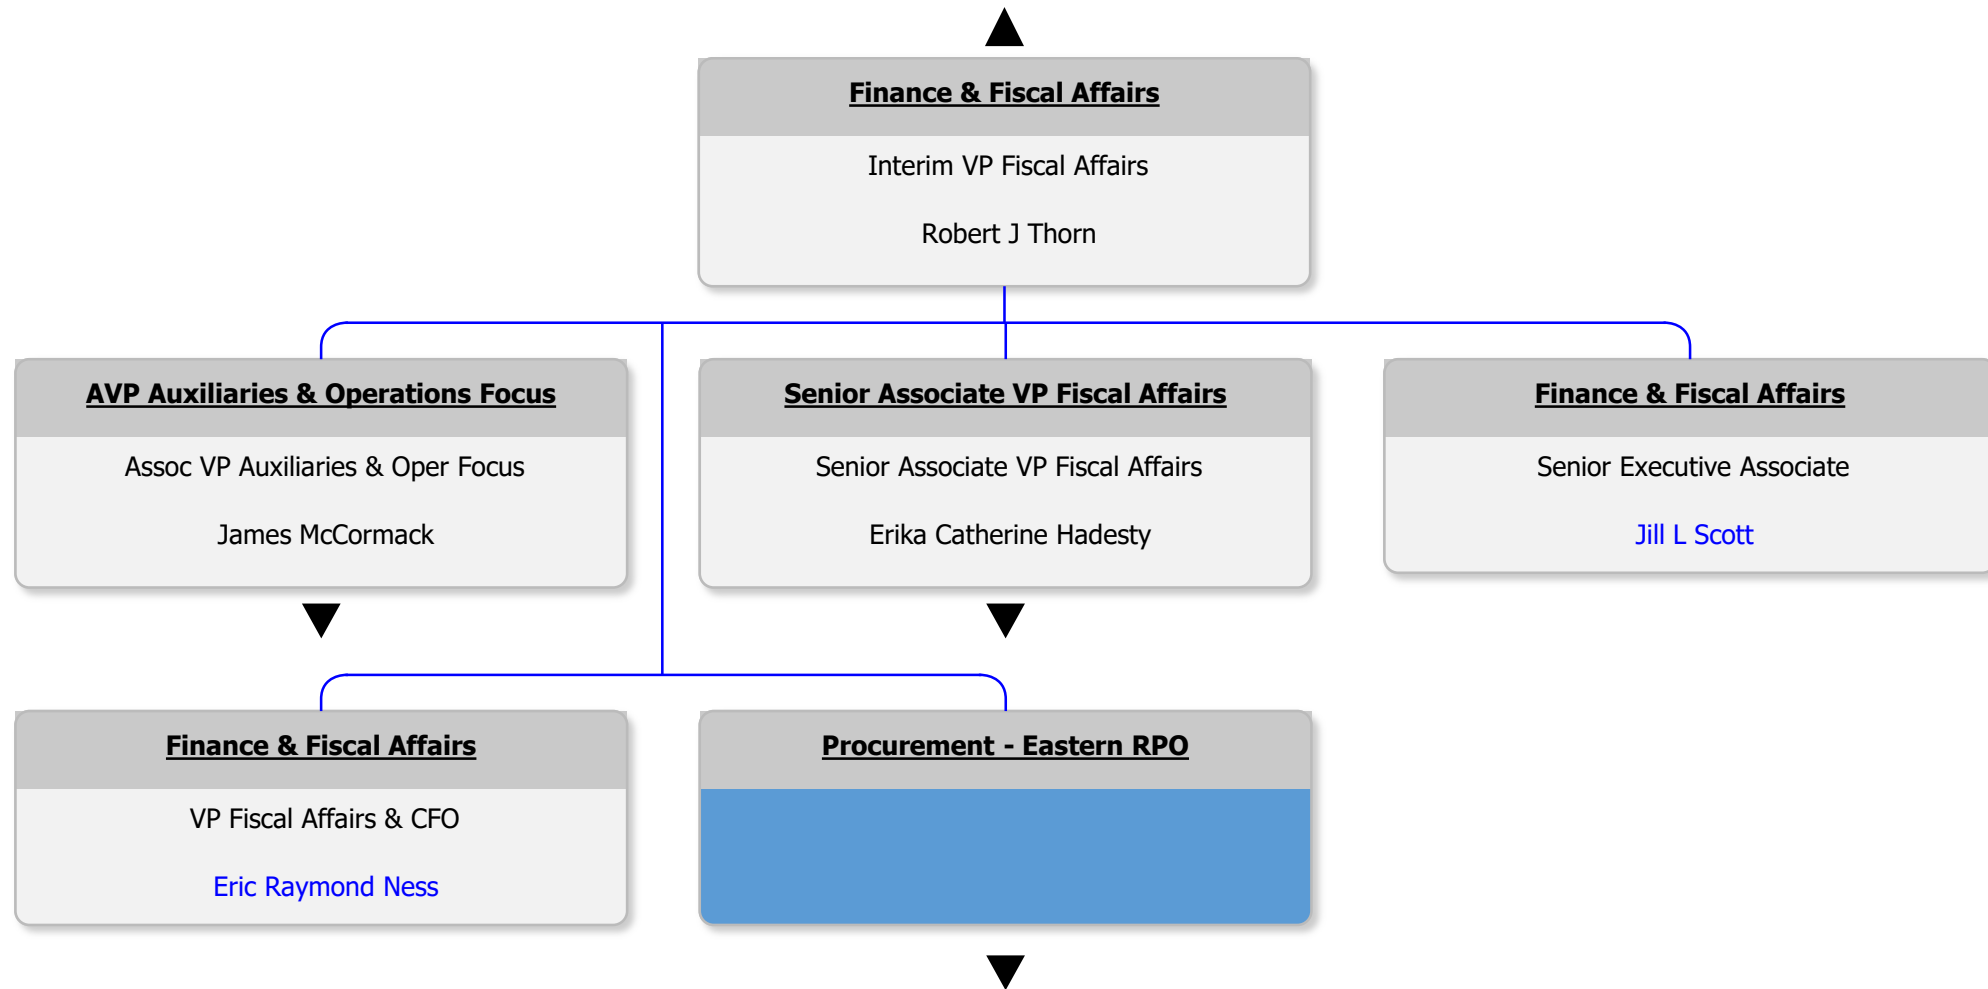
Finance & Fiscal Affairs
Interim VP Fiscal Affairs
Robert J Thorn

AVP Auxiliaries & Operations Focus
Assoc VP Auxiliaries & Oper Focus
James McCormack

Senior Associate VP Fiscal Affairs
Senior Associate VP Fiscal Affairs
Erika Catherine Hadesty

Finance & Fiscal Affairs
Senior Executive Associate
Jill L Scott

Finance & Fiscal Affairs
VP Fiscal Affairs & CFO
Eric Raymond Ness

Procurement - Eastern RPO